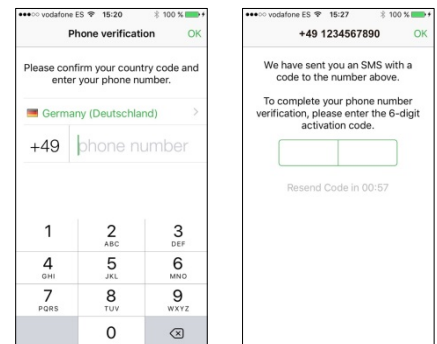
●●●○○ vodafone ES 15:20 100 %

Phone verification OK

Please confirm your country code and enter your phone number.

Germany (Deutschland) >

+49 phone number

1
2 ABC
3 DEF
4 GHI
5 JKL
6 MNO
7 PQRS
8 TUV
9 WXYZ
0

●●●○○ vodafone ES 15:27 100 %

+49 1234567890 OK

We have sent you an SMS with a code to the number above.

To complete your phone number verification, please enter the 6-digit activation code.

Resend Code in 00:57